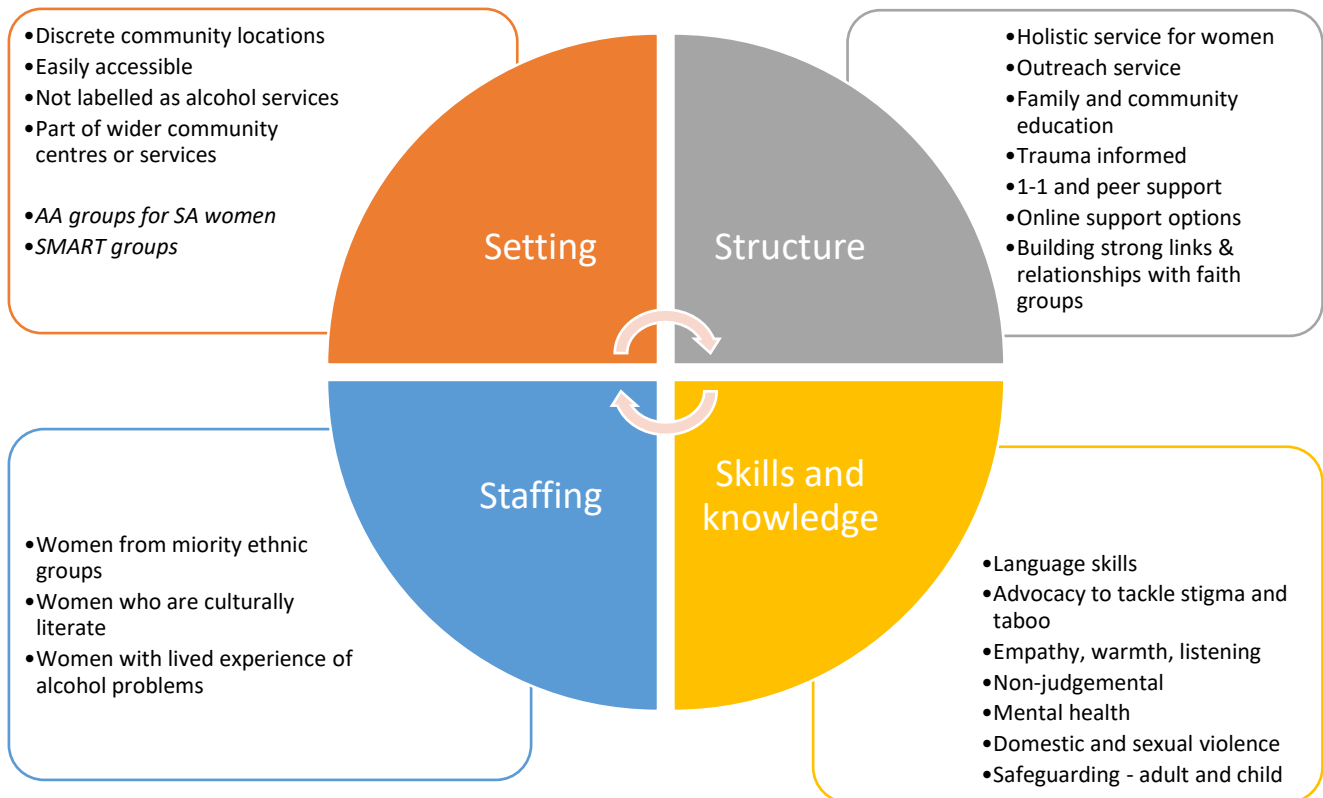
•Discrete community locations
•Easily accessible
•Not labelled as alcohol services
•Part of wider community centres or services

•*AA groups for SA women*
•*SMART groups*

•Holistic service for women
•Outreach service
•Family and community education
•Trauma informed
•1-1 and peer support
•Online support options
•Building strong links & relationships with faith groups

Setting

Structure

Staffing

Skills and knowledge

•Women from miority ethnic groups
•Women who are culturally literate
•Women with lived experience of alcohol problems

•Language skills
•Advocacy to tackle stigma and taboo
•Empathy, warmth, listening
•Non-judgemental
•Mental health
•Domestic and sexual violence
•Safeguarding - adult and child